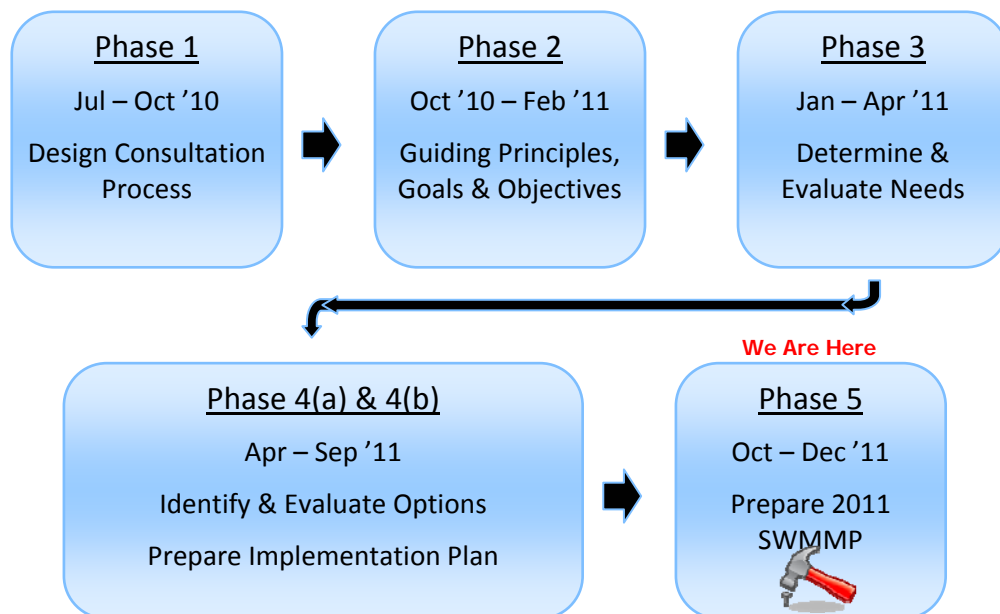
Phase 1

Jul – Oct ’10

Design Consultation Process

Phase 2

Oct ’10 – Feb ’11

Guiding Principles, Goals & Objectives

Phase 3

Jan – Apr ’11

Determine & Evaluate Needs

Phase 4(a) & 4(b)

Apr – Sep ’11

Identify & Evaluate Options

Prepare Implementation Plan

We Are Here

Phase 5

Oct – Dec ’11

Prepare 2011 SWMMP